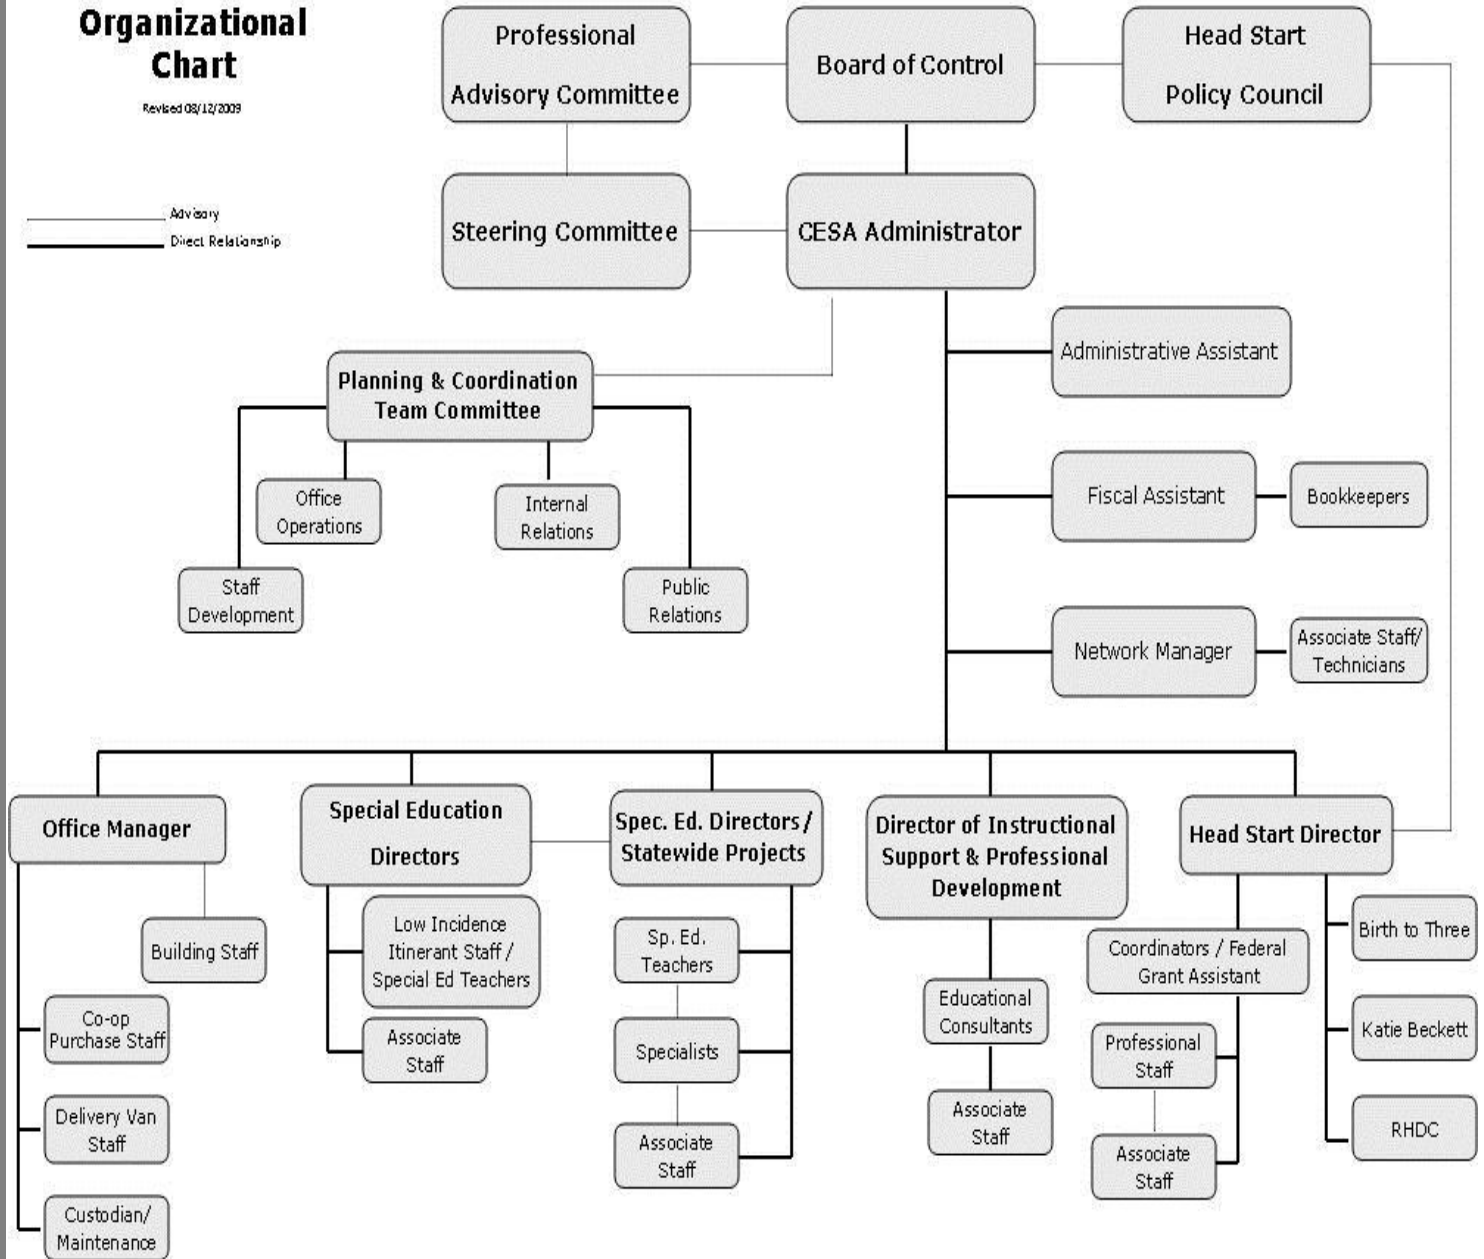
Organizational Chart

Revised 08/12/2009

Advisory
Direct Relationship

Professional Advisory Committee

Board of Control

Head Start Policy Council

Steering Committee

CESA Administrator

Planning & Coordination Team Committee

Office Operations

Internal Relations

Staff Development

Public Relations

Administrative Assistant

Fiscal Assistant

Bookkeepers

Network Manager

Associate Staff/ Technicians

Office Manager

Building Staff

Co-op Purchase Staff

Delivery Van Staff

Custodian/ Maintenance

Special Education Directors

Low Incidence Itinerant Staff / Special Ed Teachers

Associate Staff

Spec. Ed. Directors / Statewide Projects

Sp. Ed. Teachers

Specialists

Associate Staff

Director of Instructional Support & Professional Development

Educational Consultants

Associate Staff

Head Start Director

Coordinators / Federal Grant Assistant

Professional Staff

Associate Staff

Birth to Three

Katie Beckett

RHDC